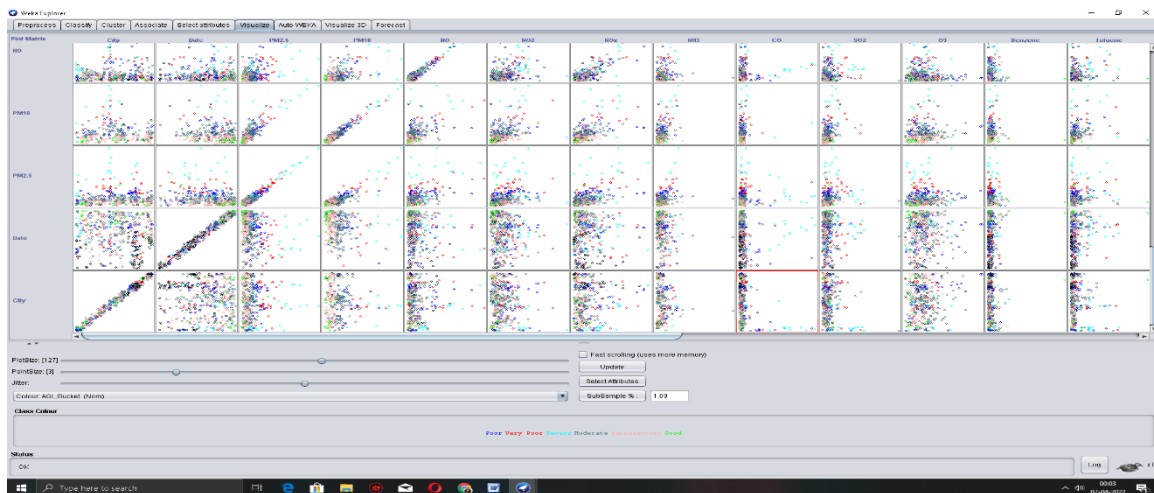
Weka Explorer

Preprocess | Classify | Cluster | Associate | Select attributes | Visualize | Auto WEKA | Visualize 3D | Forecast

Plot Matrix | City | Date | PM2.5 | PM10 | NO | NO2 | NOx | NH3 | CO | SO2 | O3 | Benzene | Toluene

NO

PM10

PM2.5

Date

City

PlotSize: [127]

PointSize: [3]

Jitter:

Colour: AQI_Bucket (Nom)

Fast scrolling (uses more memory)

Update

Select Attributes

SubSample % : 1.00

Class Colour

Poor Very Poor Severe Moderate Satisfactory Good

Status

OK

Log

Type here to search

00:03